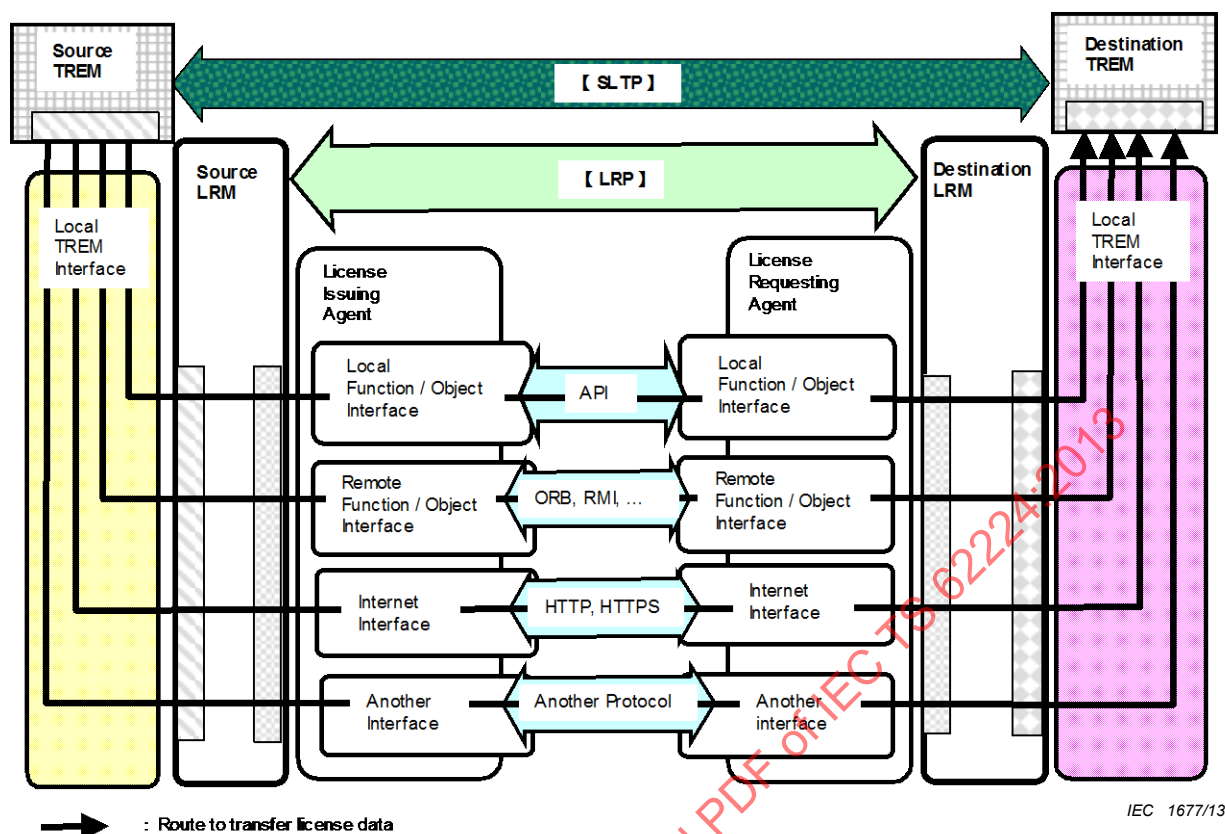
Source TREM

【 SLTP 】

Destination TREM

Source LRM

【 LRP 】

Destination LRM

Local TREM Interface

Local TREM Interface

License Issuing Agent

License Requesting Agent

Local Function / Object Interface

API

Local Function / Object Interface

Remote Function / Object Interface

ORB, RMI, ...

Remote Function / Object Interface

Internet Interface

HTTP, HTTPS

Internet Interface

Another Interface

Another Protocol

Another interface

: Route to transfer license data

IEC 1677/13

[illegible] PDF of IEC TS 62224:2013